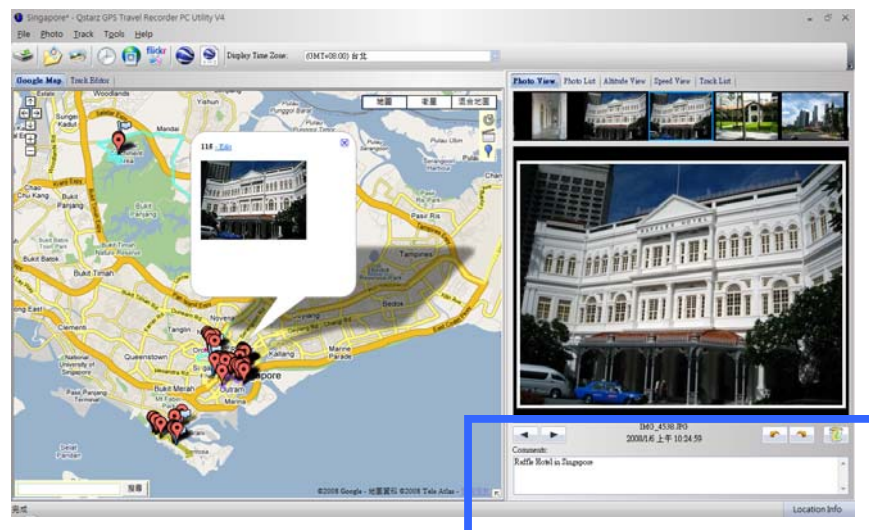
Singapore* - Qstarz GPS Travel Recorder PC Utility V4

File Photo Track Tools Help

Display Time Zone: (GMT+08:00) 台北

Google Map Track Editor

地圖 衛星 混合地圖

118 - Edit

Woodlands
Sungei Kadut
Mandai
Bukit Panjang
Bukit Batok
Bukit Timah
Tampines
Bedok
Tanglin
Queenstown
Kallang
Marine Parade
National University of Singapore
Bukit Merah
Outram
Singapore
Marina

搜尋

©2008 Google - 地圖資料 ©2008 Tele Atlas

Photo View Photo List Altitude View Speed View Track List

IMG_4538.JPG
2008/1/6 上午 10:24:59

Comments:
Raffle Hotel in Singapore

完成

Location Info